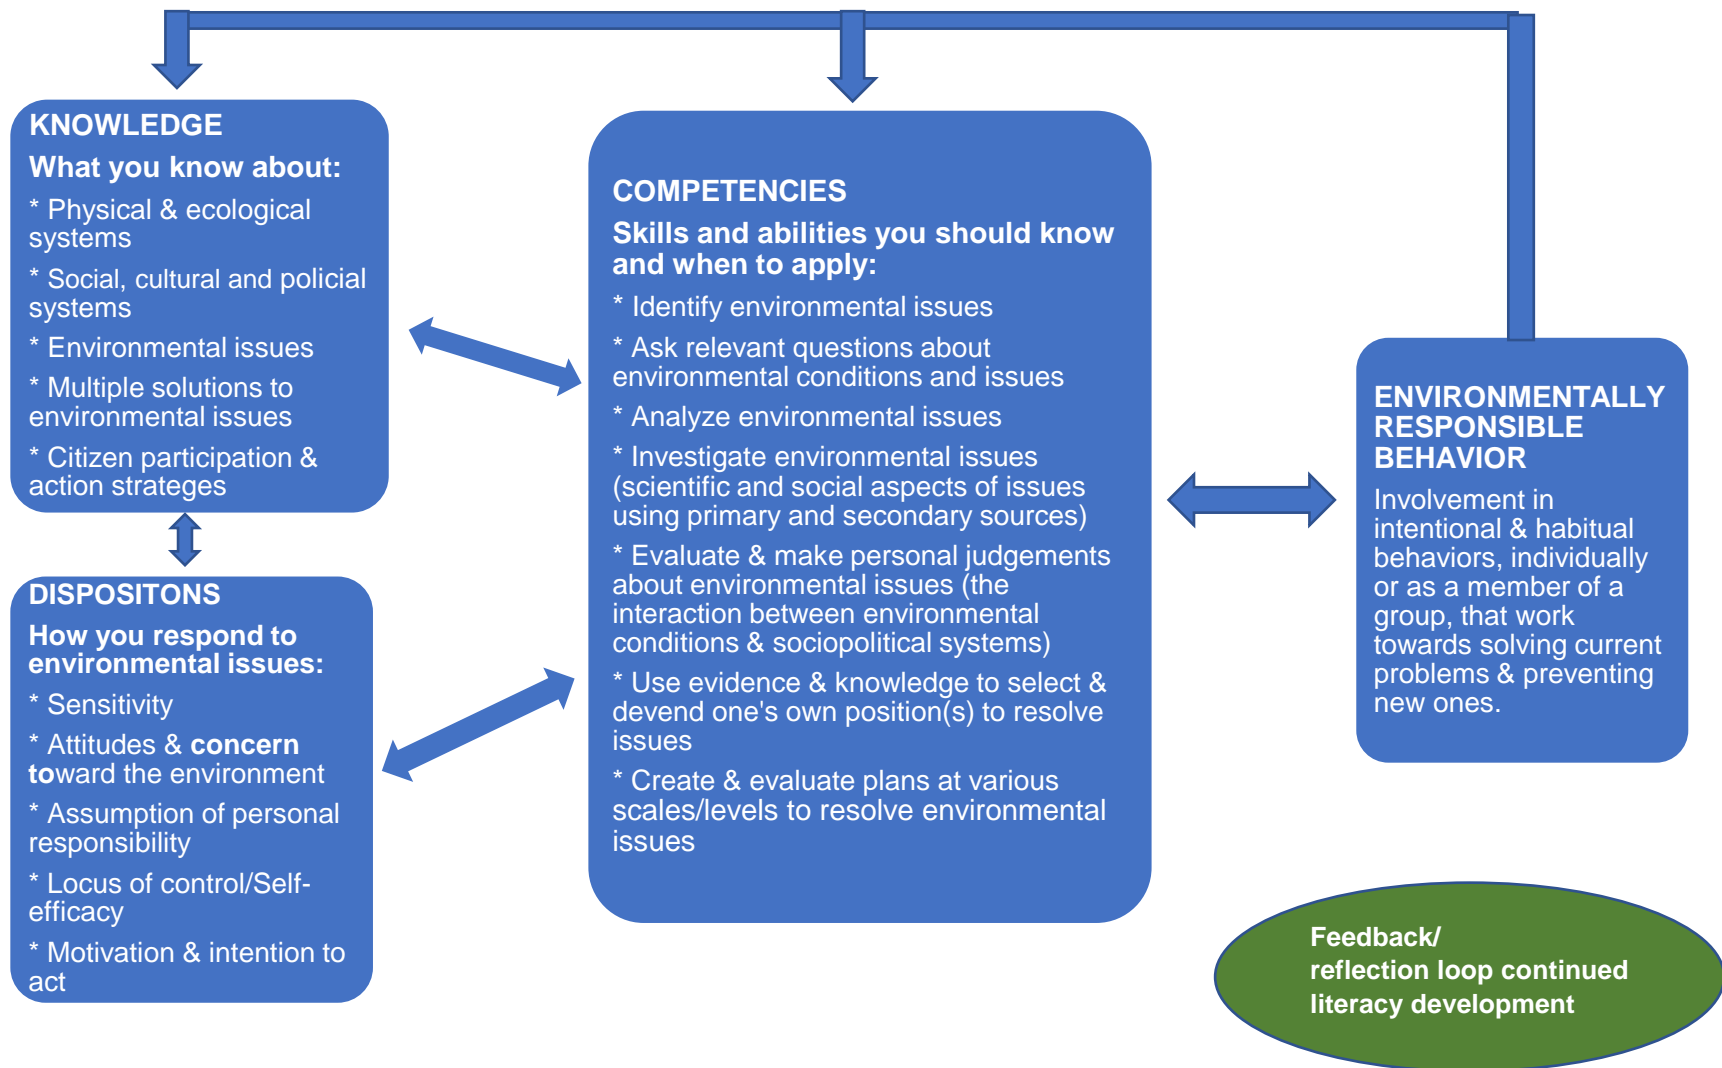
KNOWLEDGE

What you know about:

* Physical & ecological systems

* Social, cultural and policial systems

* Environmental issues

* Multiple solutions to environmental issues

* Citizen participation & action strategees

DISPOSITONS

How you respond to environmental issues:

* Sensitivity

* Attitudes & concern toward the environment

* Assumption of personal responsibility

* Locus of control/Self-efficacy

* Motivation & intention to act

COMPETENCIES

Skills and abilities you should know and when to apply:

* Identify environmental issues

* Ask relevant questions about environmental conditions and issues

* Analyze environmental issues

* Investigate environmental issues (scientific and social aspects of issues using primary and secondary sources)

* Evaluate & make personal judgements about environmental issues (the interaction between environmental conditions & sociopolitical systems)

* Use evidence & knowledge to select & devend one's own position(s) to resolve issues

* Create & evaluate plans at various scales/levels to resolve environmental issues

ENVIRONMENTALLY RESPONSIBLE BEHAVIOR

Involvement in intentional & habitual behaviors, individually or as a member of a group, that work towards solving current problems & preventing new ones.

Feedback/
reflection loop continued literacy development